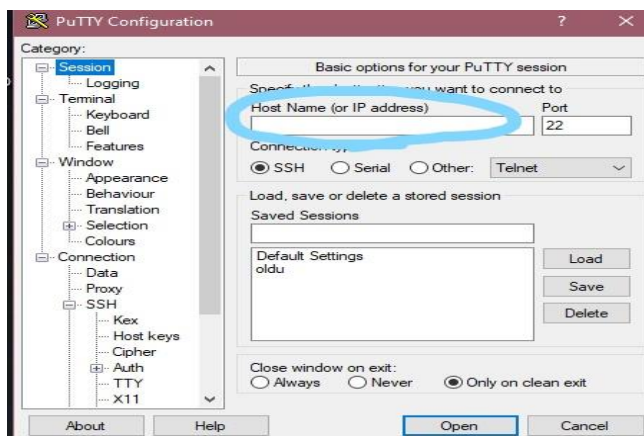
PuTTY Configuration
?
×
Category:
Session
Logging
Terminal
Keyboard
Bell
Features
Window
Appearance
Behaviour
Translation
Selection
Colours
Connection
Data
Proxy
SSH
Kex
Host keys
Cipher
Auth
TTY
X11
Basic options for your PuTTY session
Specif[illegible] you want to connect to
Host Name (or IP address)
Port
22
Connection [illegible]
SSH
Serial
Other:
Telnet
Load, save or delete a stored session
Saved Sessions
Default Settings
oldu
Load
Save
Delete
Close window on exit:
Always
Never
Only on clean exit
About
Help
Open
Cancel